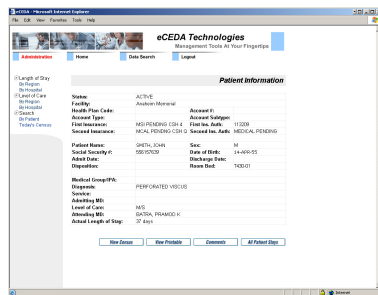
eCEDA - Microsoft Internet Explorer
File Edit View Favorites Tools Help

eCEDA Technologies
Management Tools At Your Fingertips

Administration | Home | Data Search | Logout

Length of Stay
By Region
By Hospital
Level of Care
By Region
By Hospital
Search
By Patient
Today's Census

Patient Information

| | | | |
|---|---|---|---|
| Status: | ACTIVE | | |
| Facility: | Anaheim Memorial | | |
| Health Plan Code: | | Account #: | |
| Account Type: | | Account Subtype: | |
| First Insurance: | MSI PENDING CSH # | First Ins. Auth: | 113209 |
| Second Insurance: | MCAL PENDING CSH Q | Second Ins. Auth: | MEDICAL PENDING |
| Patient Name: | SMITH, JOHN | Sex: | M |
| Social Security #: | 556157639 | Date of Birth: | 14-APR-55 |
| Admit Date: | | Discharge Date: | |
| Disposition: | | Room Bed: | T430-01 |
| Medical Group/IPA: | | | |
| Diagnosis: | PERFORATED VISCUS | | |
| Service: | | | |
| Admitting MD: | | | |
| Level of Care: | M/S | | |
| Attending MD: | BATRA, PRAMOD K | | |
| Actual Length of Stay: | 37 days | | |

View Census | View Printable | Comments | All Patient Stays

Internet